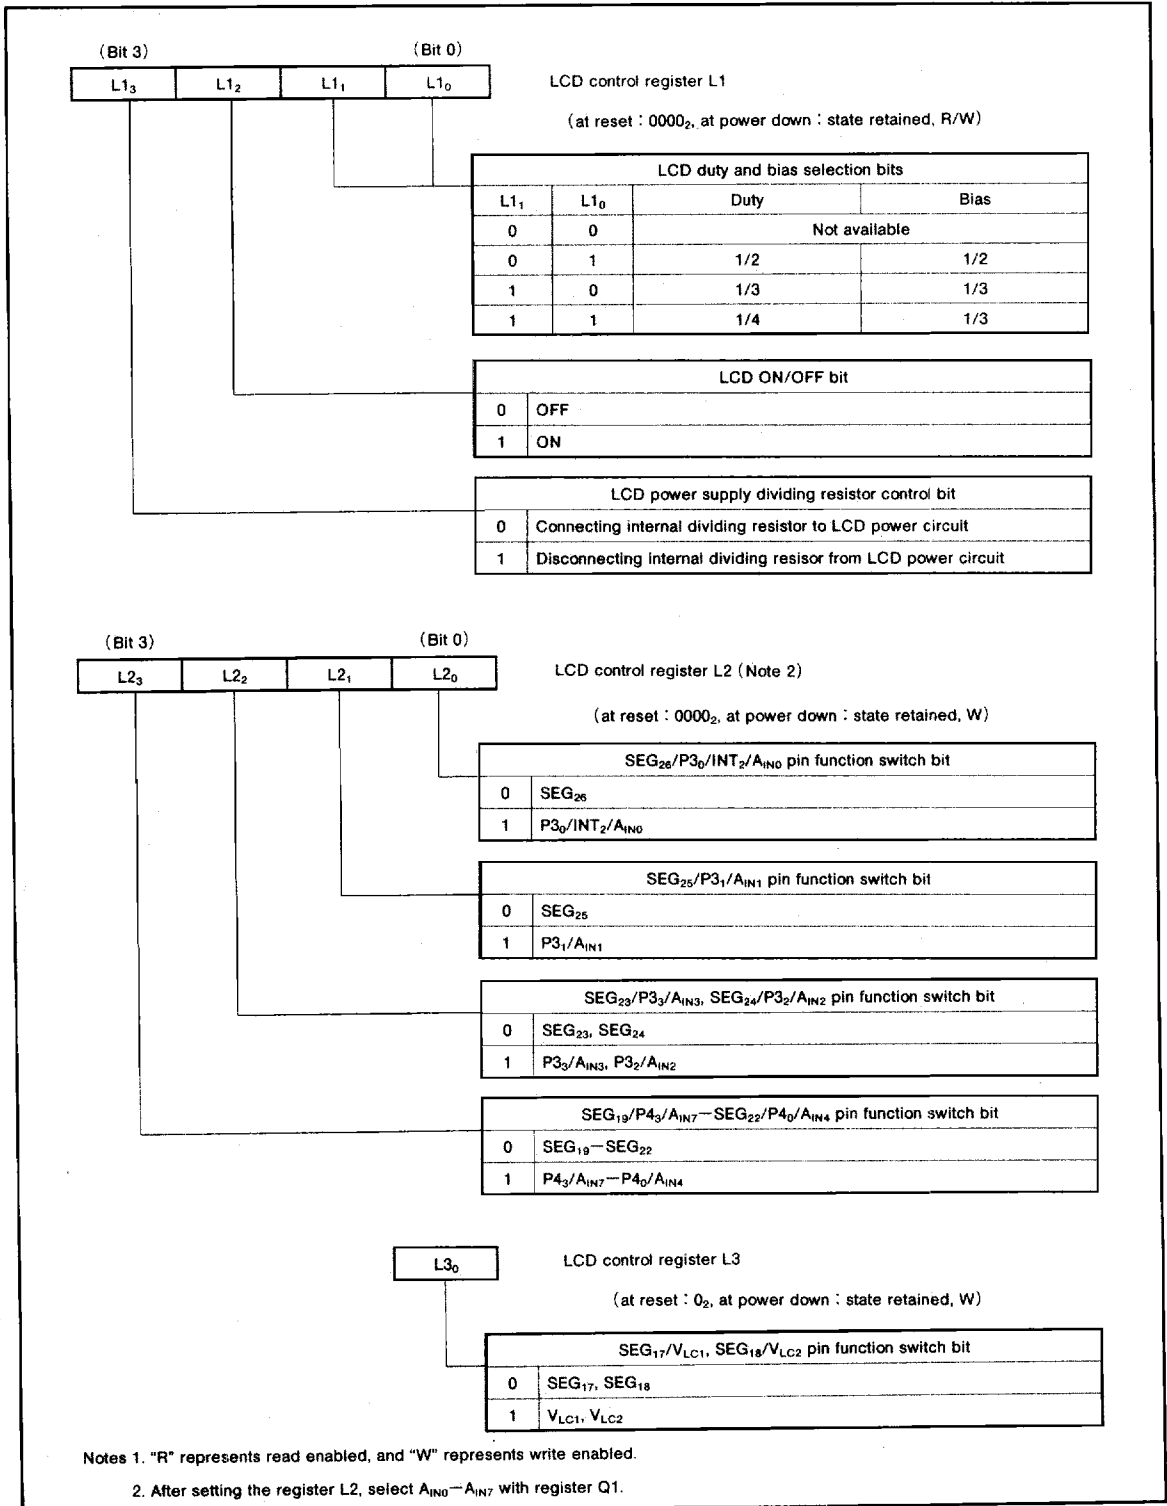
(Bit 3) (Bit 0)

| $L1_3$ | $L1_2$ | $L1_1$ | $L1_0$ |
|---|---|---|---|

LCD control register L1

(at reset : $0000_2$, at power down : state retained, R/W)

| LCD duty and bias selection bits | | | |
|---|---|---|---|
| $L1_1$ | $L1_0$ | Duty | Bias |
| 0 | 0 | Not available | |
| 0 | 1 | 1/2 | 1/2 |
| 1 | 0 | 1/3 | 1/3 |
| 1 | 1 | 1/4 | 1/3 |

| LCD ON/OFF bit | |
|---|---|
| 0 | OFF |
| 1 | ON |

| LCD power supply dividing resistor control bit | |
|---|---|
| 0 | Connecting internal dividing resistor to LCD power circuit |
| 1 | Disconnecting internal dividing resisor from LCD power circuit |

(Bit 3) (Bit 0)

| $L2_3$ | $L2_2$ | $L2_1$ | $L2_0$ |
|---|---|---|---|

LCD control register L2 (Note 2)

(at reset : $0000_2$, at power down : state retained, W)

| $SEG_{26}/P3_0/INT_2/A_{IN0}$ pin function switch bit | |
|---|---|
| 0 | $SEG_{26}$ |
| 1 | $P3_0/INT_2/A_{IN0}$ |

| $SEG_{25}/P3_1/A_{IN1}$ pin function switch bit | |
|---|---|
| 0 | $SEG_{25}$ |
| 1 | $P3_1/A_{IN1}$ |

| $SEG_{23}/P3_3/A_{IN3}$, $SEG_{24}/P3_2/A_{IN2}$ pin function switch bit | |
|---|---|
| 0 | $SEG_{23}$, $SEG_{24}$ |
| 1 | $P3_3/A_{IN3}$, $P3_2/A_{IN2}$ |

| $SEG_{19}/P4_3/A_{IN7}$—$SEG_{22}/P4_0/A_{IN4}$ pin function switch bit | |
|---|---|
| 0 | $SEG_{19}$—$SEG_{22}$ |
| 1 | $P4_3/A_{IN7}$—$P4_0/A_{IN4}$ |

| $L3_0$ |
|---|

LCD control register L3

(at reset : $0_2$, at power down : state retained, W)

| $SEG_{17}/V_{LC1}$, $SEG_{18}/V_{LC2}$ pin function switch bit | |
|---|---|
| 0 | $SEG_{17}$, $SEG_{18}$ |
| 1 | $V_{LC1}$, $V_{LC2}$ |

Notes 1. "R" represents read enabled, and "W" represents write enabled.

2. After setting the register L2, select $A_{IN0}$—$A_{IN7}$ with register Q1.